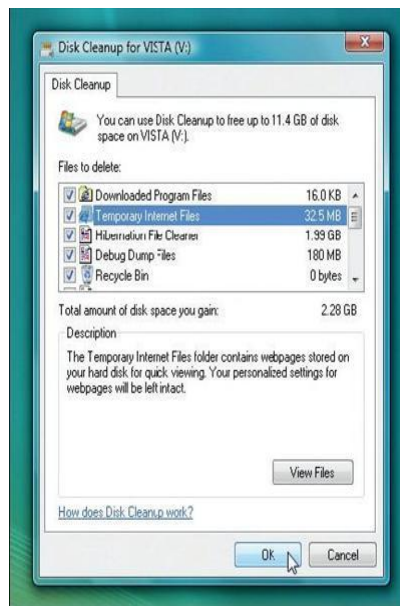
Disk Cleanup for VISTA (V:)

Disk Cleanup

You can use Disk Cleanup to free up to 11.4 GB of disk space on VISTA (V:).

Files to delete:

| | |
|---|---|
| Downloaded Program Files | 16.0 KB |
| Temporary Internet Files | 32.5 MB |
| Hibernation File Cleaner | 1.99 GB |
| Debug Dump Files | 180 MB |
| Recycle Bin | 0 bytes |

Total amount of disk space you gain: 2.28 GB

Description

The Temporary Internet Files folder contains webpages stored on your hard disk for quick viewing. Your personalized settings for webpages will be left intact.

View Files

How does Disk Cleanup work?

OK

Cancel